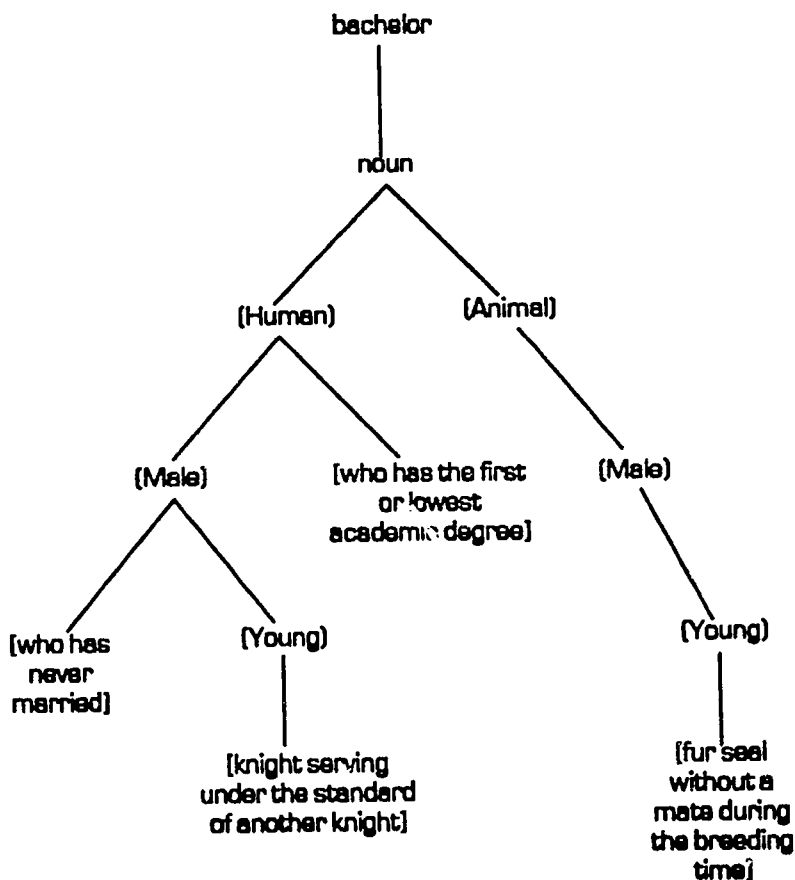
bachelor

noun

(Human)

(Animal)

(Male)

[who has the first or lowest academic degree]

(Male)

[who has never married]

(Young)

(Young)

[knight serving under the standard of another knight]

[fur seal without a mate during the breeding time]